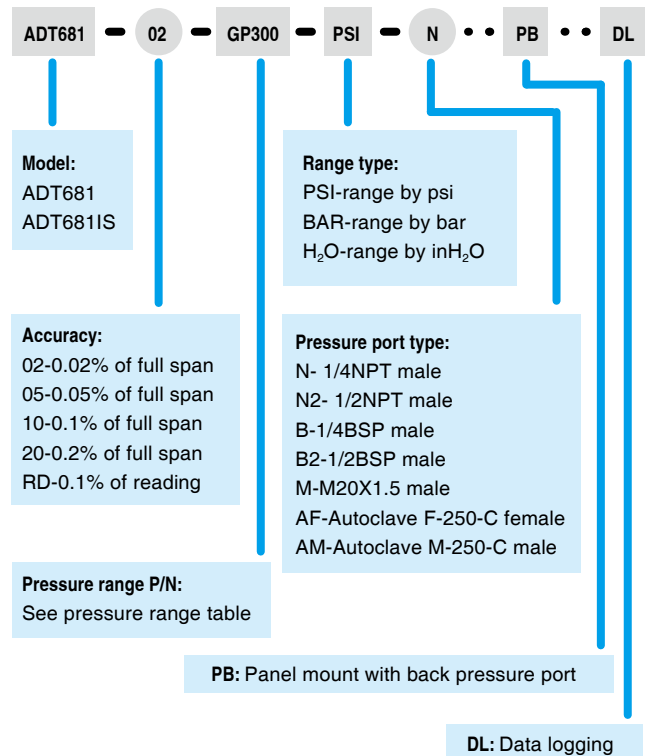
ADT681 02 GP300 PSI N PB DL

Model:
ADT681
ADT681IS

Range type:
PSI-range by psi
BAR-range by bar
$H_2O$-range by in$H_2O$

Accuracy:
02-0.02% of full span
05-0.05% of full span
10-0.1% of full span
20-0.2% of full span
RD-0.1% of reading

Pressure port type:
N- 1/4NPT male
N2- 1/2NPT male
B-1/4BSP male
B2-1/2BSP male
M-M20X1.5 male
AF-Autoclave F-250-C female
AM-Autoclave M-250-C male

Pressure range P/N:
See pressure range table

PB: Panel mount with back pressure port

DL: Data logging